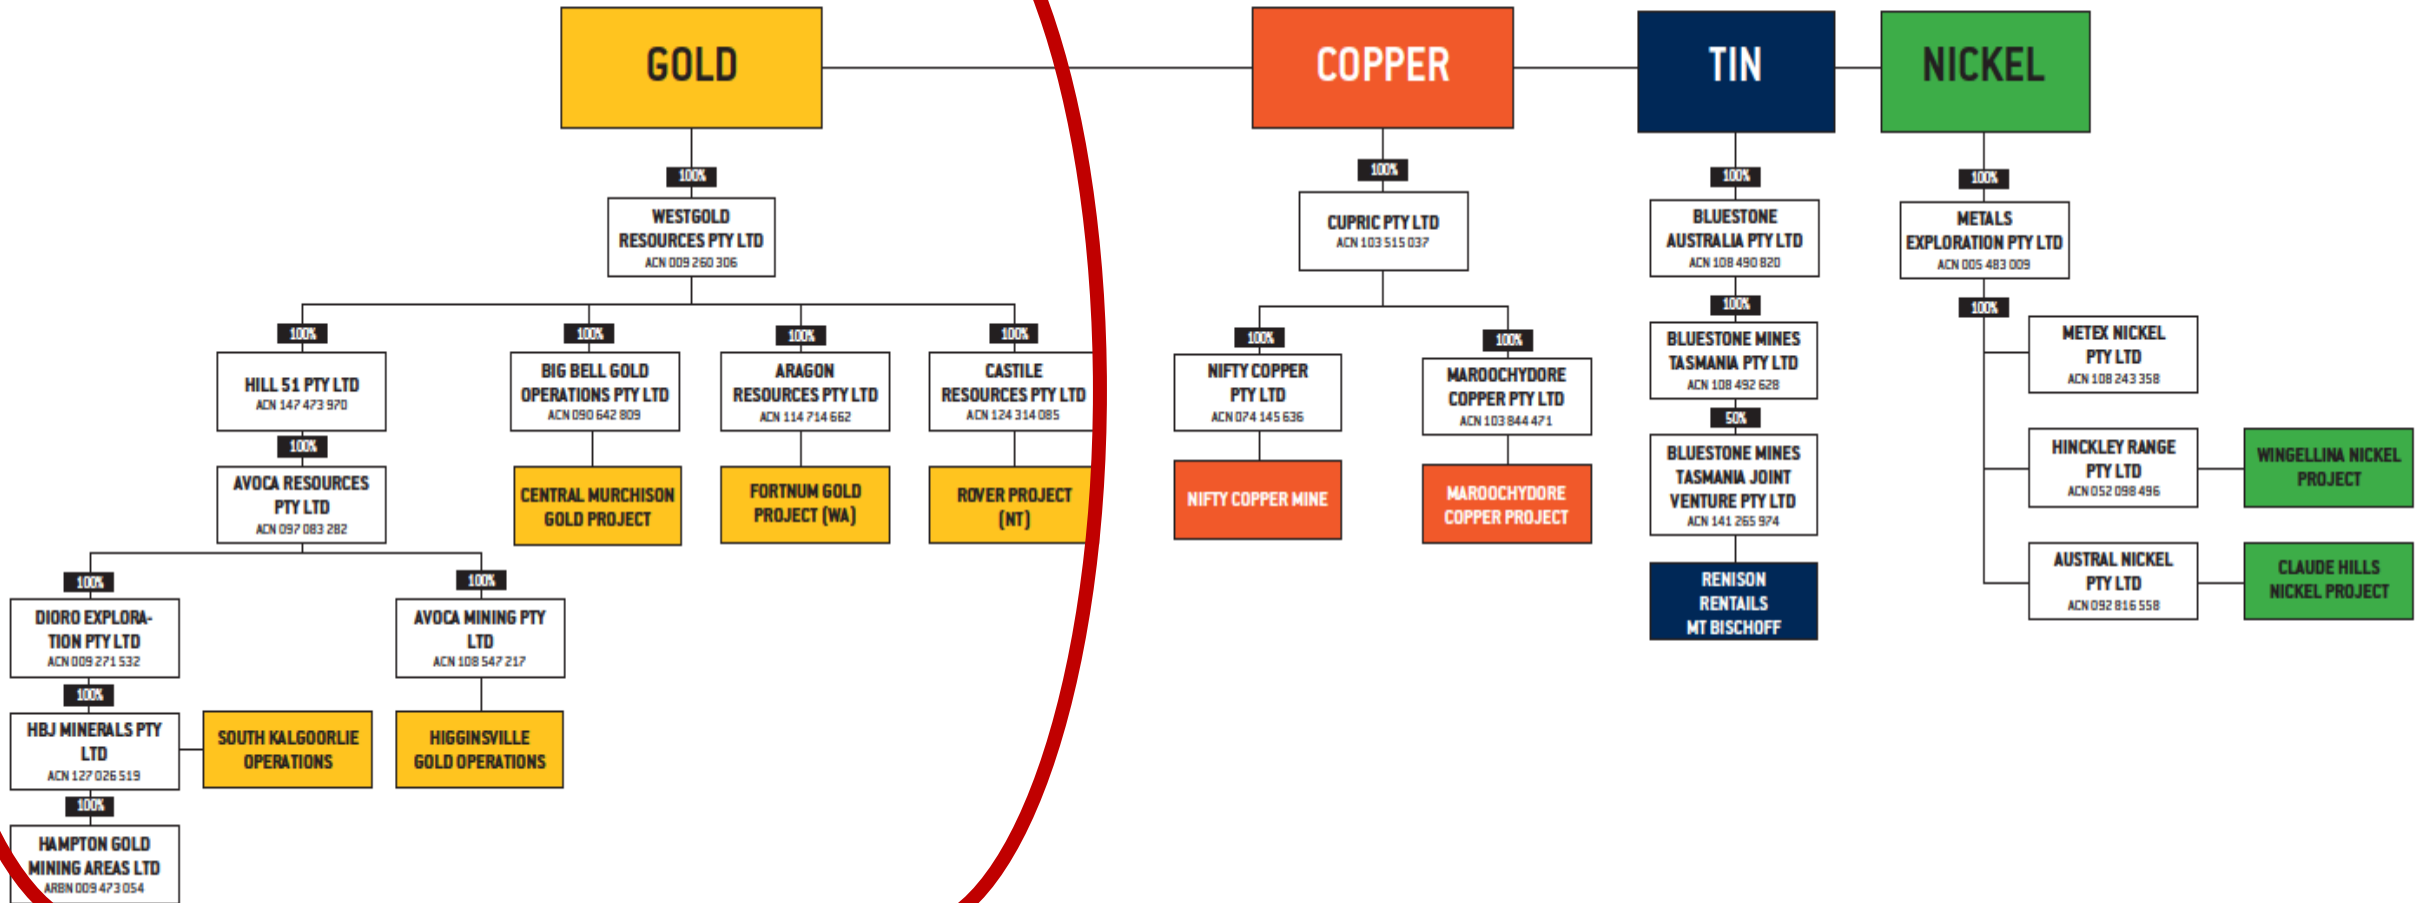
GOLD

100%

WESTGOLD RESOURCES PTY LTD
ACN 009 260 306

100%

HILL 51 PTY LTD
ACN 147 473 970

100%

AVOCA RESOURCES PTY LTD
ACN 097 083 282

100%

DIORO EXPLORATION PTY LTD
ACN 009 271 532

100%

HBJ MINERALS PTY LTD
ACN 127 026 519

SOUTH KALGOORLIE OPERATIONS

100%

HAMPTON GOLD MINING AREAS LTD
ARBN 009 473 054

100%

AVOCA MINING PTY LTD
ACN 108 547 217

HIGGINSVILLE GOLD OPERATIONS

100%

BIG BELL GOLD OPERATIONS PTY LTD
ACN 090 642 809

CENTRAL MURCHISON GOLD PROJECT

100%

ARAGON RESOURCES PTY LTD
ACN 114 714 662

FORTNUM GOLD PROJECT (WA)

100%

CASTILE RESOURCES PTY LTD
ACN 124 314 085

ROVER PROJECT (NT)

COPPER

100%

CUPRIC PTY LTD
ACN 103 515 037

100%

NIFTY COPPER PTY LTD
ACN 074 145 636

NIFTY COPPER MINE

100%

MAROOCHYDORE COPPER PTY LTD
ACN 103 844 471

MAROOCHYDORE COPPER PROJECT

TIN

100%

BLUESTONE AUSTRALIA PTY LTD
ACN 108 490 820

100%

BLUESTONE MINES TASMANIA PTY LTD
ACN 108 492 628

50%

BLUESTONE MINES TASMANIA JOINT VENTURE PTY LTD
ACN 141 265 974

RENISON RENTAILS MT BISCHOFF

NICKEL

100%

METALS EXPLORATION PTY LTD
ACN 005 483 009

100%

METEX NICKEL PTY LTD
ACN 108 243 358

HINCKLEY RANGE PTY LTD
ACN 052 098 496

WINGELLINA NICKEL PROJECT

AUSTRAL NICKEL PTY LTD
ACN 092 816 558

CLAUDE HILLS NICKEL PROJECT